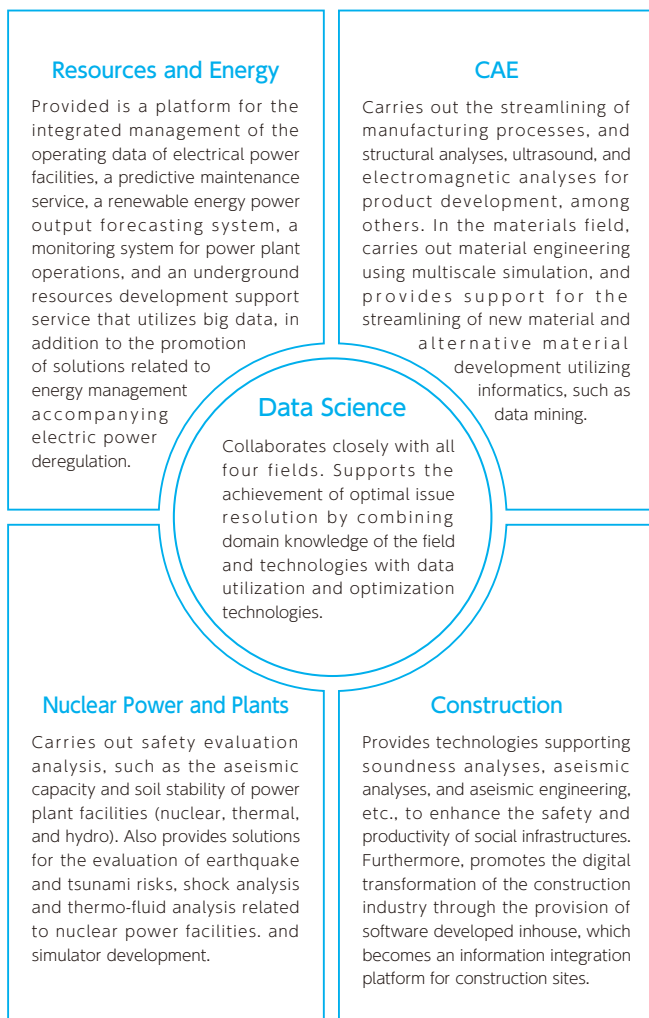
Resources and Energy

Provided is a platform for the integrated management of the operating data of electrical power facilities, a predictive maintenance service, a renewable energy power output forecasting system, a monitoring system for power plant operations, and an underground resources development support service that utilizes big data, in addition to the promotion of solutions related to energy management accompanying electric power deregulation.

CAE

Carries out the streamlining of manufacturing processes, and structural analyses, ultrasound, and electromagnetic analyses for product development, among others. In the materials field, carries out material engineering using multiscale simulation, and provides support for the streamlining of new material and alternative material development utilizing informatics, such as data mining.

Data Science

Collaborates closely with all four fields. Supports the achievement of optimal issue resolution by combining domain knowledge of the field and technologies with data utilization and optimization technologies.

Nuclear Power and Plants

Carries out safety evaluation analysis, such as the aseismic capacity and soil stability of power plant facilities (nuclear, thermal, and hydro). Also provides solutions for the evaluation of earthquake and tsunami risks, shock analysis and thermo-fluid analysis related to nuclear power facilities. and simulator development.

Construction

Provides technologies supporting soundness analyses, aseismic analyses, and aseismic engineering, etc., to enhance the safety and productivity of social infrastructures. Furthermore, promotes the digital transformation of the construction industry through the provision of software developed inhouse, which becomes an information integration platform for construction sites.